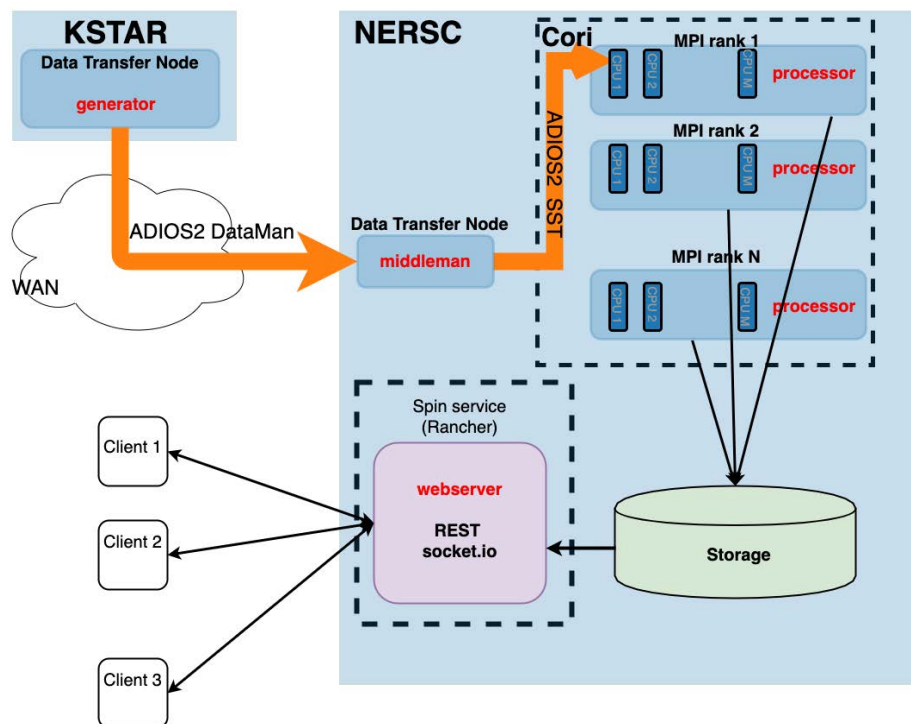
KSTAR

Data Transfer Node

generator

WAN

ADIOS2 DataMan

NERSC

Data Transfer Node

middleman

ADIOS2 SST

Cori

MPI rank 1

CPU 1 CPU 2 CPU M

processor

MPI rank 2

CPU 1 CPU 2 CPU M

processor

MPI rank N

CPU 1 CPU 2 CPU M

processor

Spin service (Rancher)

webserver

REST socket.io

Storage

Client 1

Client 2

Client 3